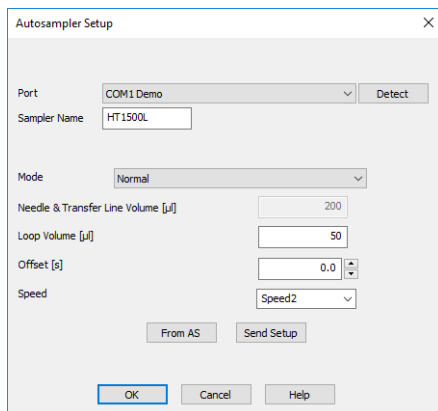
Autosampler Setup

X

Port
COM1 Demo
Detect

Sampler Name
HT1500L

Mode
Normal

Needle & Transfer Line Volume [µl]
200

Loop Volume [µl]
50

Offset [s]
0.0

Speed
Speed2

From AS
Send Setup

OK
Cancel
Help